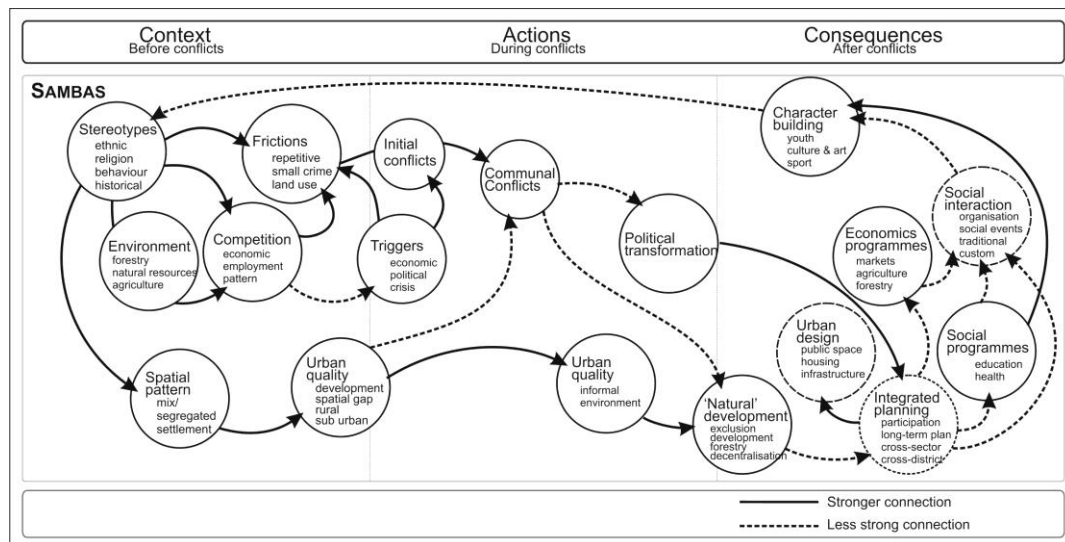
Context
Before conflicts

Actions
During conflicts

Consequences
After conflicts

SAMBAS

Stereotypes
ethnic
religion
behaviour
historical

Frictions
repetitive
small crime
land use

Initial conflicts

Communal Conflicts

Character building
youth
culture & art
sport

Environment
forestry
natural resources
agriculture

Competition
economic
employment
pattern

Triggers
economic
political
crisis

Political transformation

Social interaction
organisation
social events
traditional
custom

Economics programmes
markets
agriculture
forestry

Urban design
public space
housing
infrastructure

Social programmes
education
health

Spatial pattern
mix/
segregated
settlement

Urban quality
development
spatial gap
rural
sub urban

Urban quality
informal
environment

'Natural' development
exclusion
development
forestry
decentralisation

Integrated planning
participation
long-term plan
cross-sector
cross-district

Stronger connection
Less strong connection